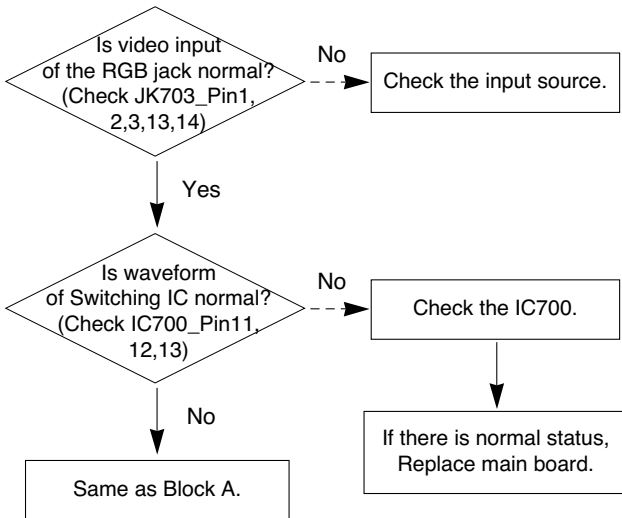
Is video input of the RGB jack normal? (Check JK703_Pin1, 2,3,13,14)

No

Check the input source.

Yes

Is waveform of Switching IC normal? (Check IC700_Pin11, 12,13)

No

Check the IC700.

No

If there is normal status, Replace main board.

Same as Block A.